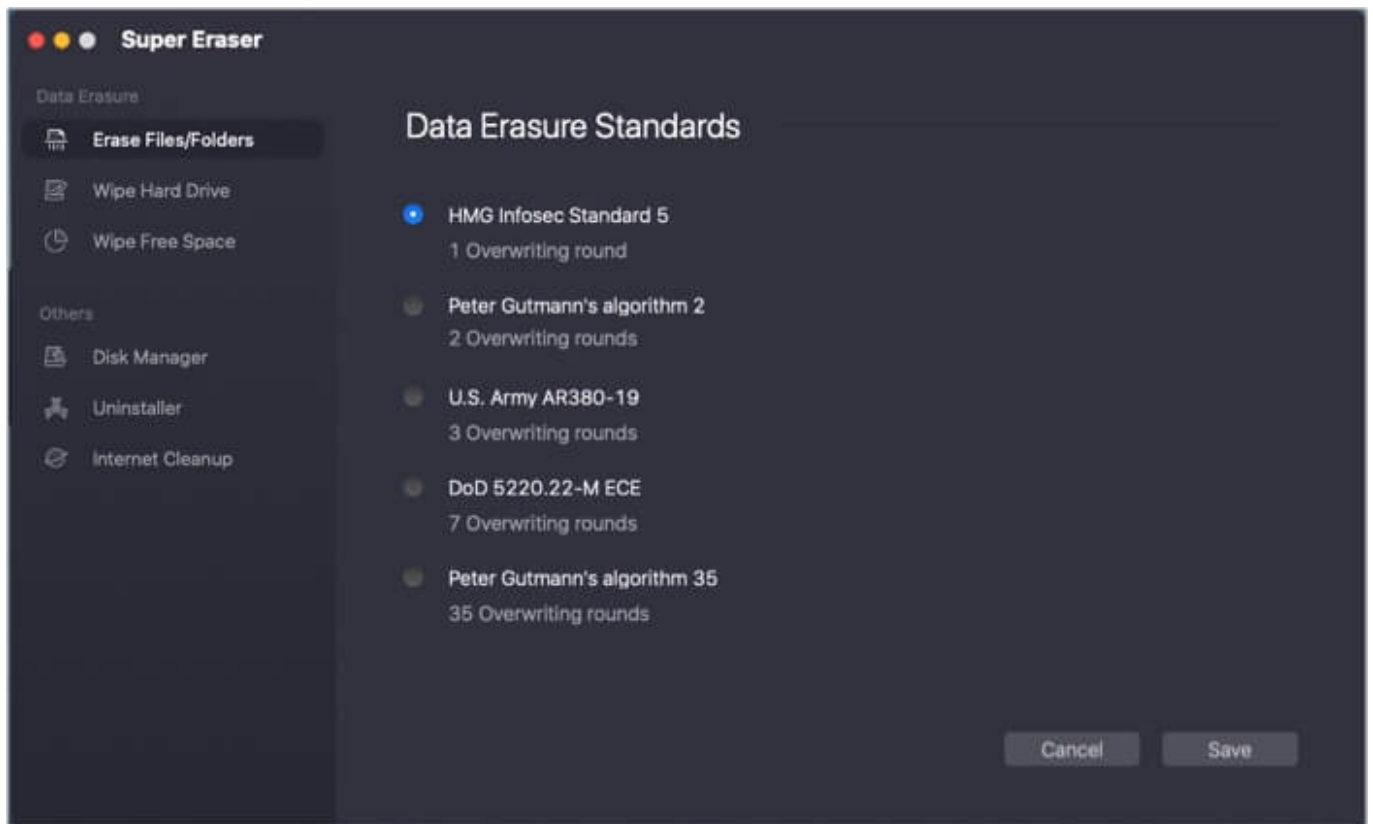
Super Eraser

Data Erasure

Erase Files/Folders

Wipe Hard Drive

Wipe Free Space

Others

Disk Manager

Uninstaller

Internet Cleanup

Data Erasure Standards

HMG Infosec Standard 5
1 Overwriting round

Peter Gutmann's algorithm 2
2 Overwriting rounds

U.S. Army AR380-19
3 Overwriting rounds

DoD 5220.22-M ECE
7 Overwriting rounds

Peter Gutmann's algorithm 35
35 Overwriting rounds

Cancel

Save